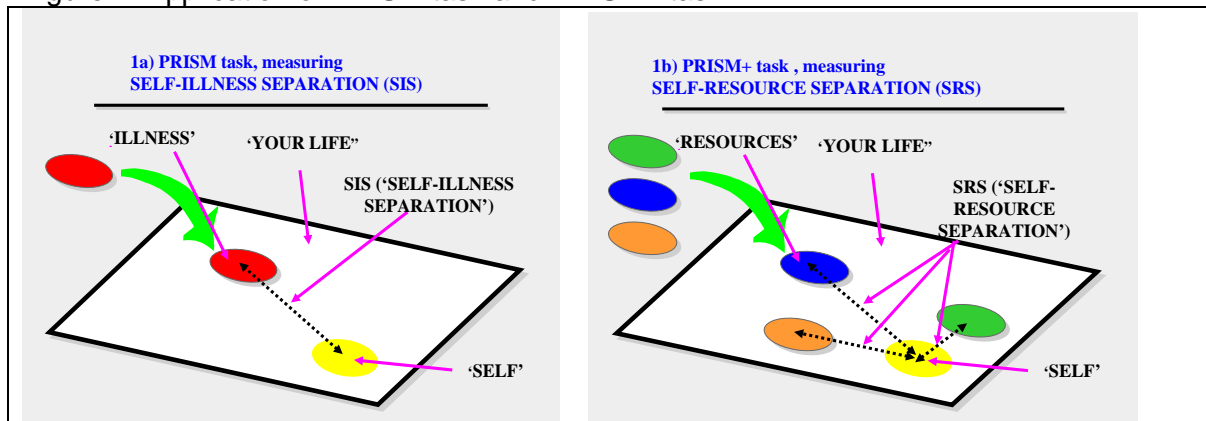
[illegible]

1a) PRISM task, measuring
SELF-ILLNESS SEPARATION (SIS)

'ILLNESS'

'YOUR LIFE"

SIS ('SELF-ILLNESS SEPARATION')

'SELF'

1b) PRISM+ task , measuring
SELF-RESOURCE SEPARATION (SRS)

'RESOURCES'

'YOUR LIFE"

SRS ('SELF-RESOURCE SEPARATION')

'SELF'